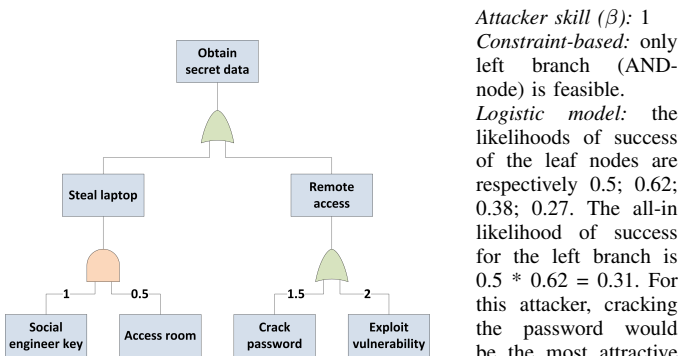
Obtain secret data

Steal laptop

Remote access

1

0.5

1.5

2

Social engineer key

Access room

Crack password

Exploit vulnerability

*Attacker skill ($\beta$):* 1
*Constraint-based:* only left branch (AND-node) is feasible.
*Logistic model:* the likelihoods of success of the leaf nodes are respectively 0.5; 0.62; 0.38; 0.27. The all-in likelihood of success for the left branch is 0.5 * 0.62 = 0.31. For this attacker, cracking the password would be the most attractive